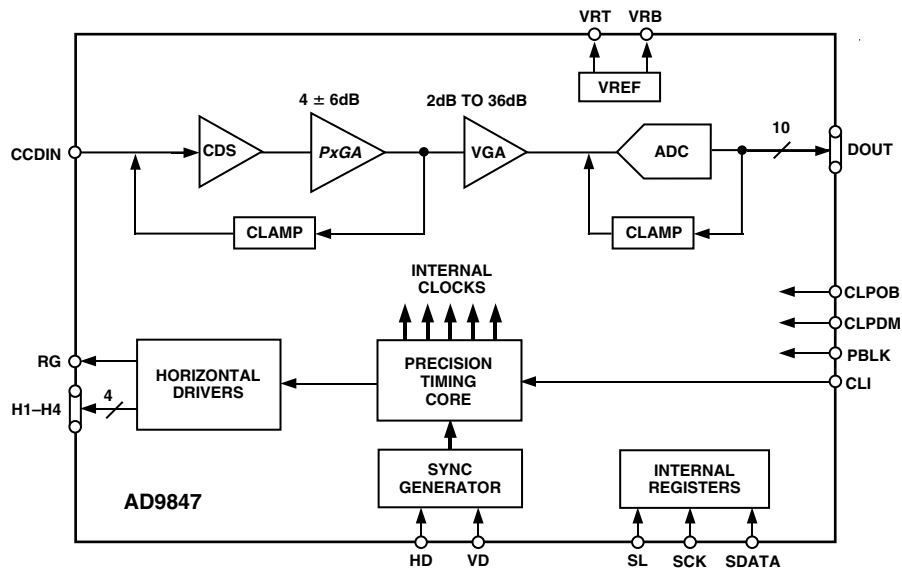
VRT VRB

VREF

4 ± 6dB

2dB TO 36dB

CCDIN

CDS

PxGA

VGA

ADC

10

DOUT

CLAMP

CLAMP

INTERNAL CLOCKS

CLPOB

CLPDM

PBLK

CLI

RG

H1–H4

4

HORIZONTAL DRIVERS

PRECISION TIMING CORE

SYNC GENERATOR

INTERNAL REGISTERS

AD9847

HD VD

SL SCK SDATA